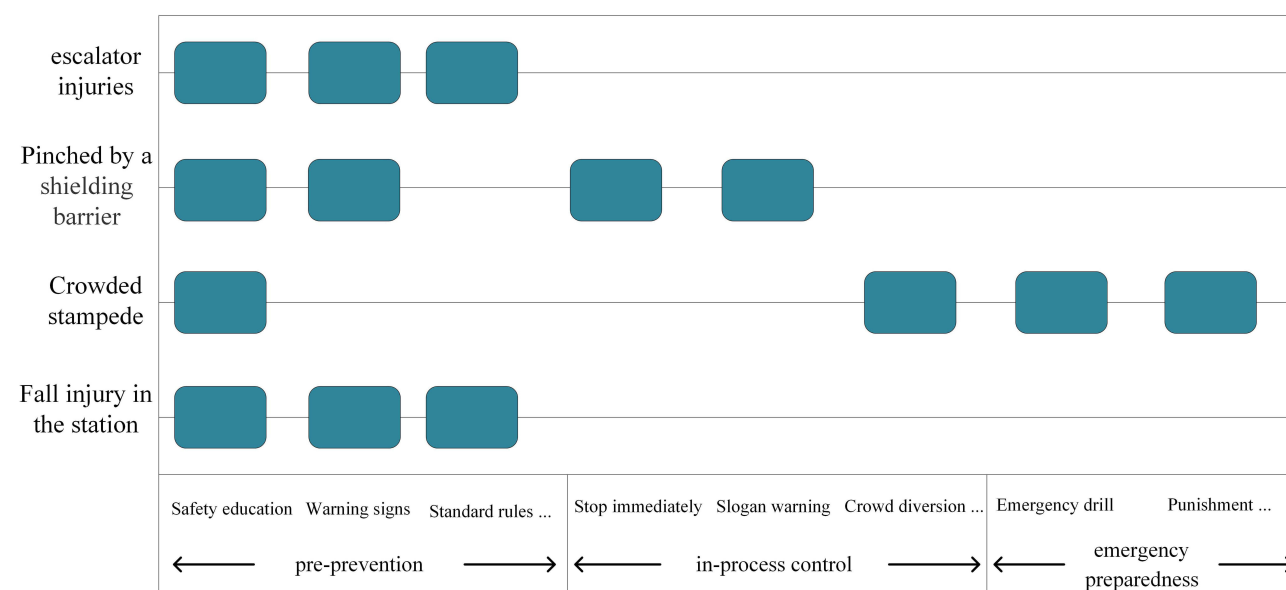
escalator injuries

Pinched by a shielding barrier

Crowded stampede

Fall injury in the station

Safety education Warning signs Standard rules ... Stop immediately Slogan warning Crowd diversion ... Emergency drill Punishment ...

pre-prevention in-process control emergency preparedness